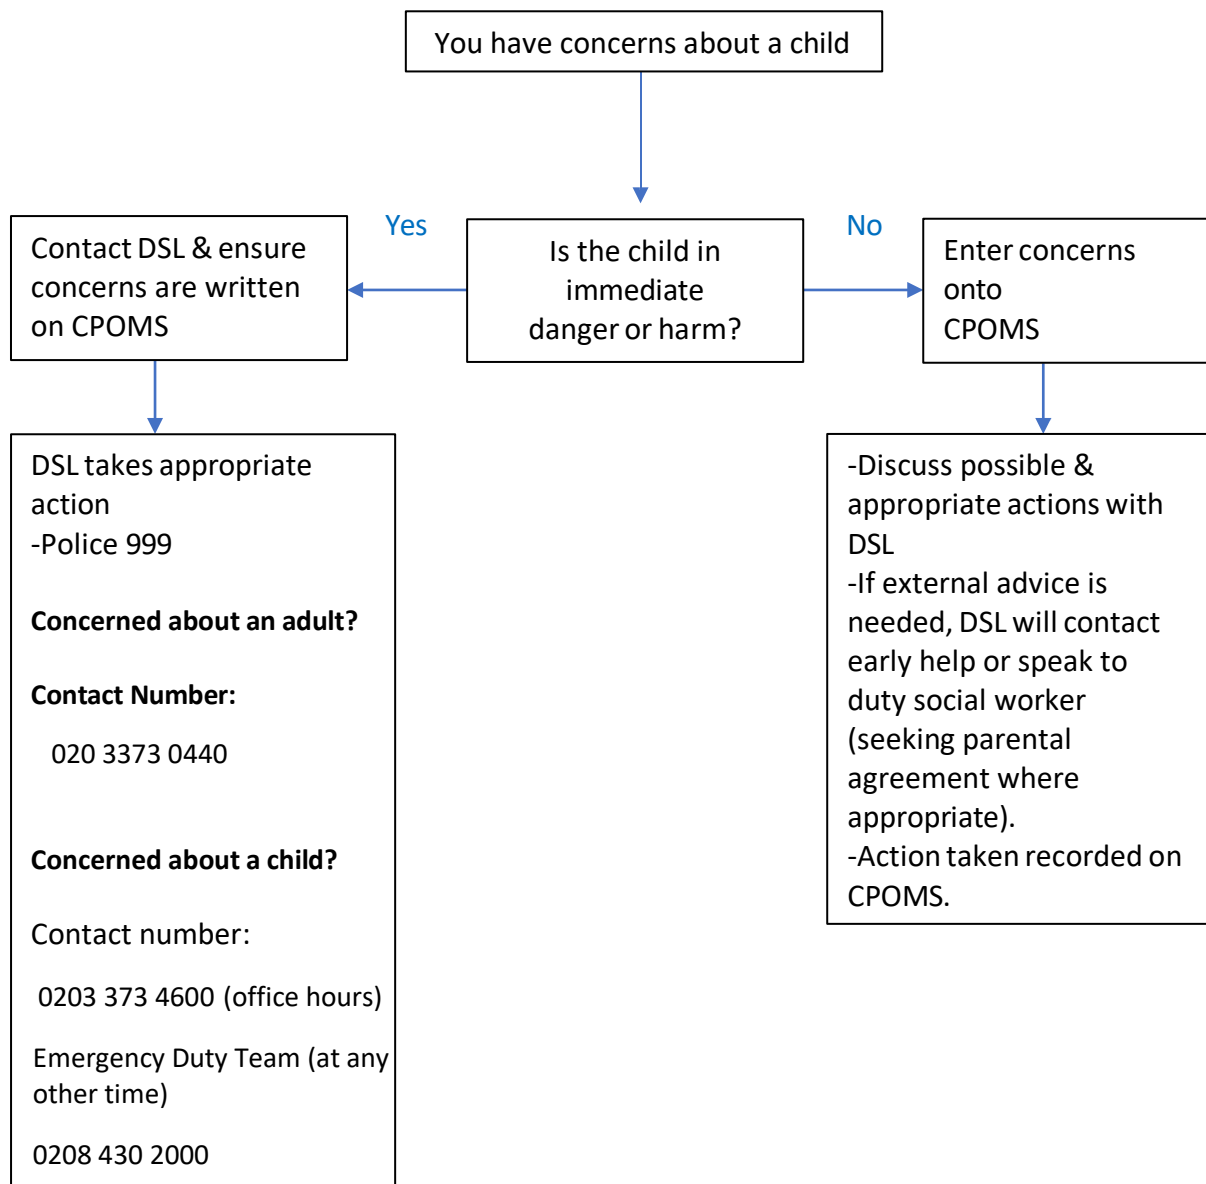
You have concerns about a child

Yes

No

Contact DSL & ensure concerns are written on CPOMS

Is the child in immediate danger or harm?

Enter concerns onto CPOMS

DSL takes appropriate action
-Police 999

**Concerned about an adult?**

**Contact Number:**

020 3373 0440

**Concerned about a child?**

Contact number:

0203 373 4600 (office hours)

Emergency Duty Team (at any other time)

0208 430 2000

-Discuss possible & appropriate actions with DSL
-If external advice is needed, DSL will contact early help or speak to duty social worker (seeking parental agreement where appropriate).
-Action taken recorded on CPOMS.